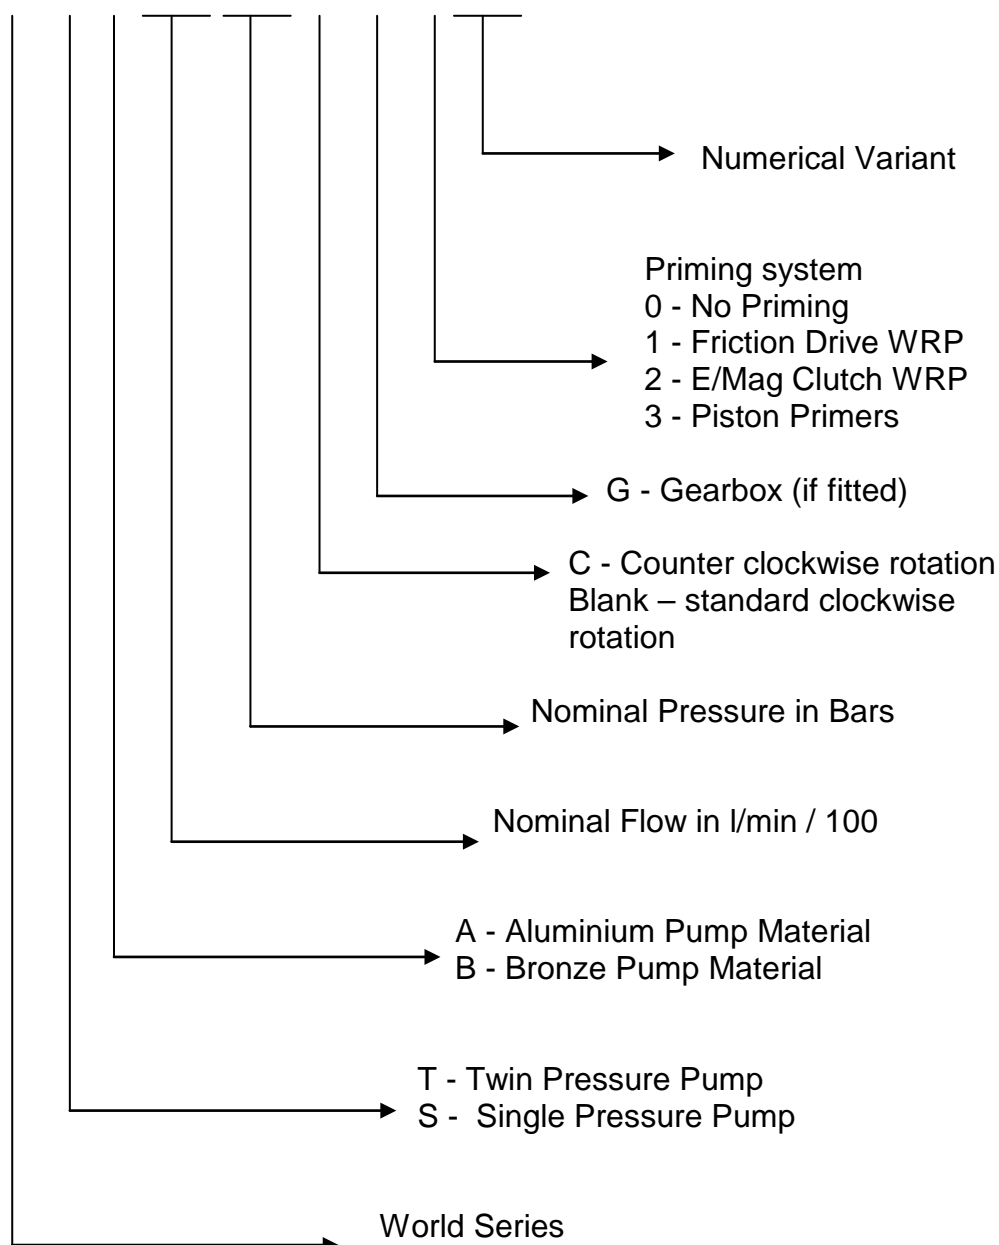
Numerical Variant

Priming system
0 - No Priming
1 - Friction Drive WRP
2 - E/Mag Clutch WRP
3 - Piston Primers

G - Gearbox (if fitted)

C - Counter clockwise rotation
Blank – standard clockwise rotation

Nominal Pressure in Bars

Nominal Flow in l/min / 100

A - Aluminium Pump Material
B - Bronze Pump Material

T - Twin Pressure Pump
S - Single Pressure Pump

World Series